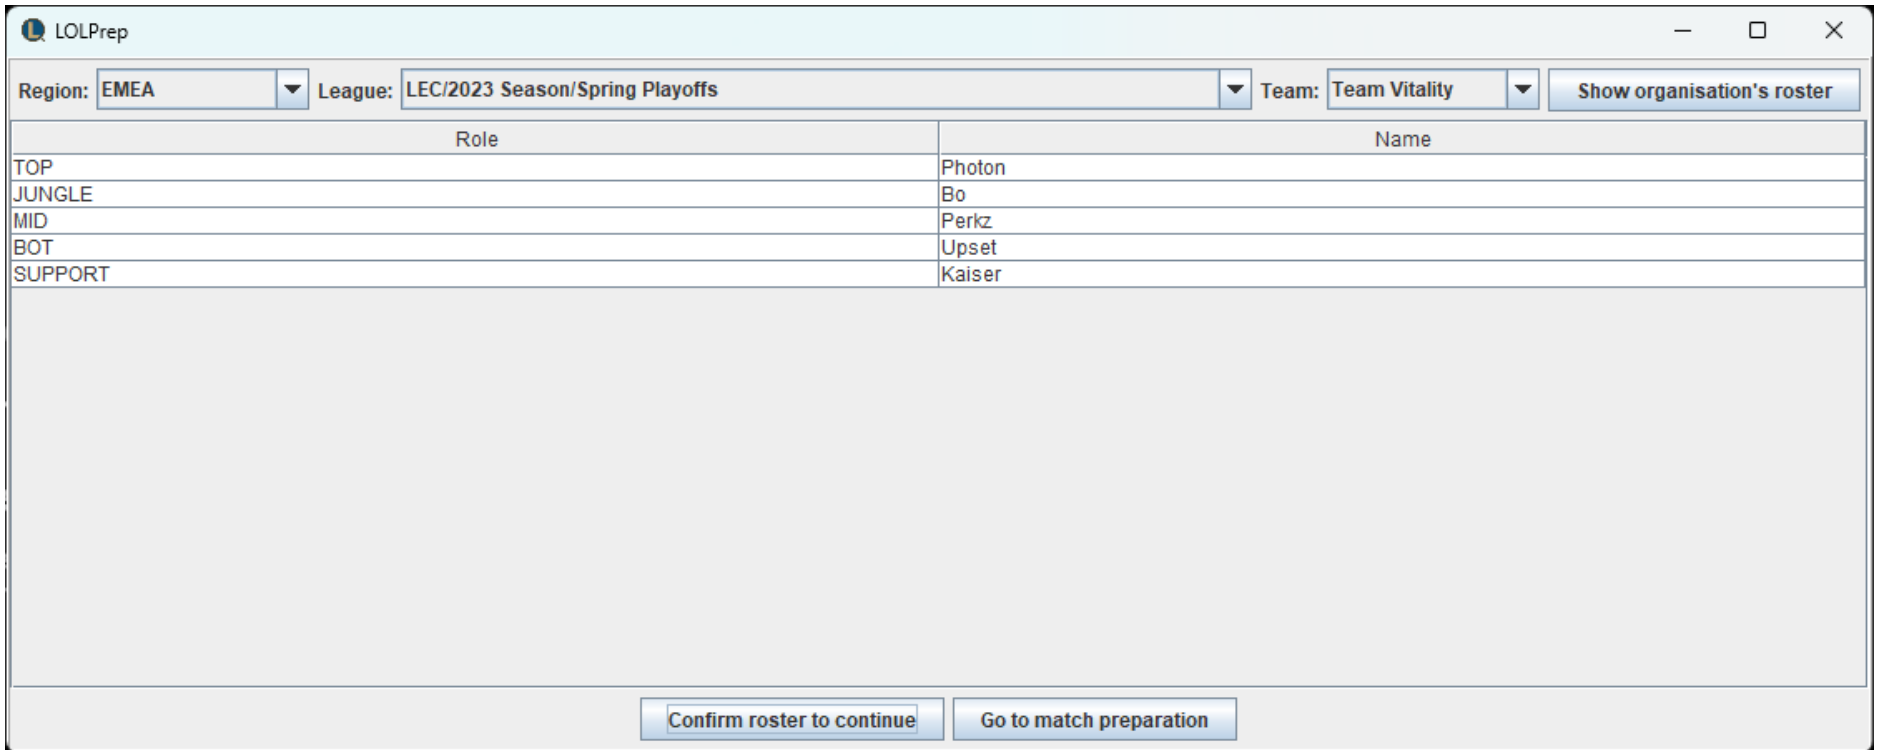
LOLPrep

Region: EMEA League: LEC/2023 Season/Spring Playoffs Team: Team Vitality Show organisation's roster

| Role | Name |
|---|---|
| TOP | Photon |
| JUNGLE | Bo |
| MID | Perkz |
| BOT | Upset |
| SUPPORT | Kaiser |

Confirm roster to continue Go to match preparation